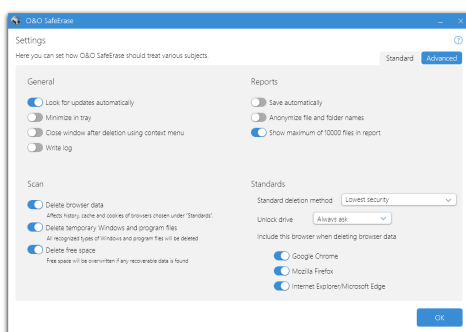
O&O SafeErase

Settings

Here you can set how O&O SafeErase should treat various subjects.

Standard Advanced

General

Look for updates automatically

Minimize in tray

Close window after deletion using context menu

Write log

Reports

Save automatically

Anonymize file and folder names

Show maximum of 10000 files in report

Scan

Delete browser data
Affects history, cache and cookies of browsers chosen under "Standards".

Delete temporary Windows and program files
All recognized types of Windows and program files will be deleted

Delete free space
Free space will be overwritten if any recoverable data is found

Standards

Standard deletion method Lowest security

Unlock drive Always ask

Include this browser when deleting browser data

Google Chrome

Mozilla Firefox

Internet Explorer/Microsoft Edge

OK